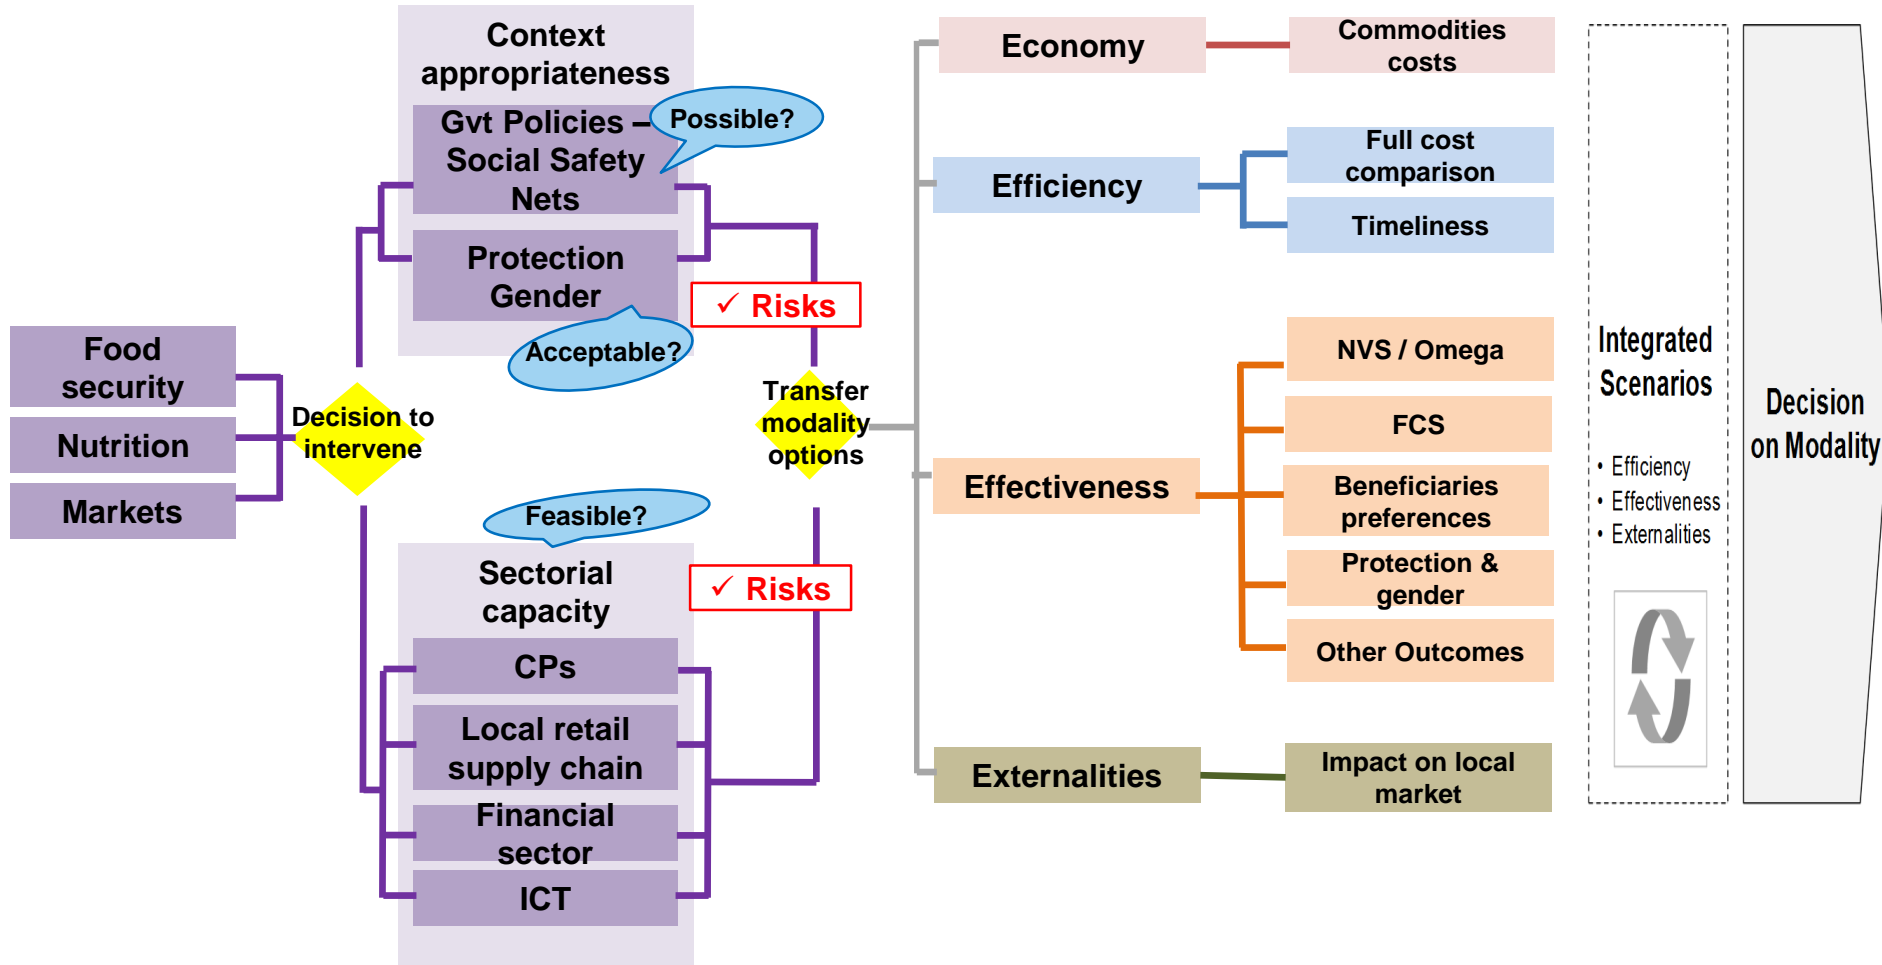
Food security

Nutrition

Markets

Decision to intervene

Context appropriateness

Gvt Policies – Social Safety Nets

Possible?

Protection Gender

Acceptable?

✓ Risks

Feasible?

Sectorial capacity

CPs

Local retail supply chain

Financial sector

ICT

✓ Risks

Transfer modality options

Economy

Commodities costs

Efficiency

Full cost comparison

Timeliness

Effectiveness

NVS / Omega

FCS

Beneficiaries preferences

Protection & gender

Other Outcomes

Externalities

Impact on local market

Integrated Scenarios

• Efficiency
• Effectiveness
• Externalities

Decision on Modality